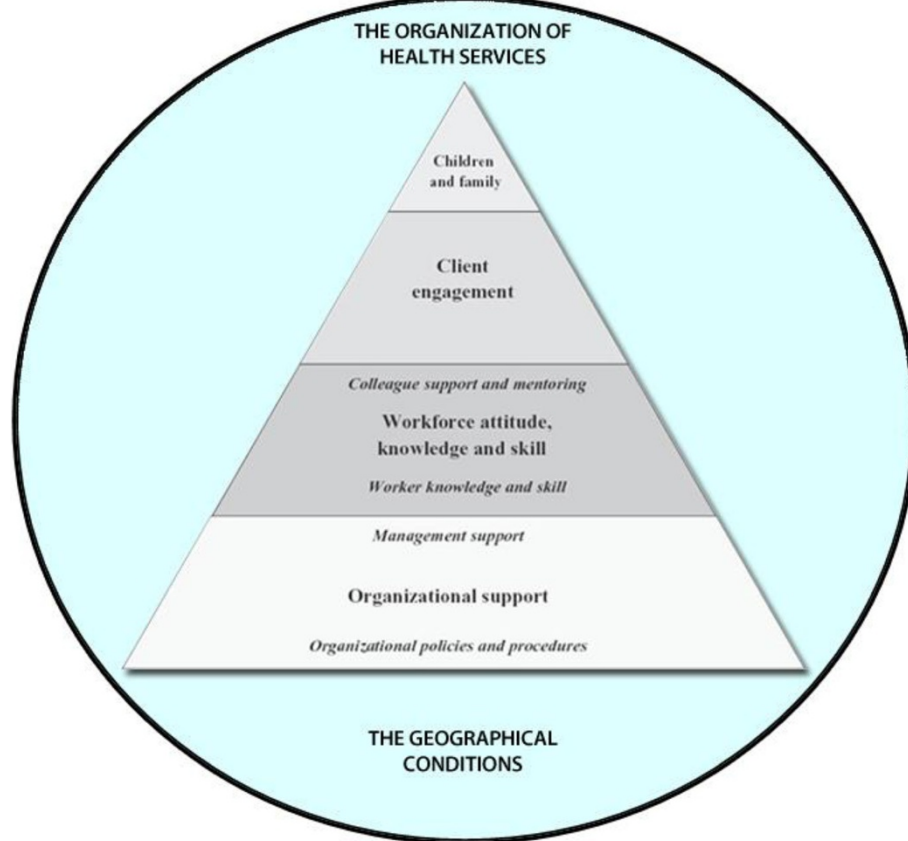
THE ORGANIZATION OF HEALTH SERVICES

Children and family

Client engagement

Colleague support and mentoring

Workforce attitude, knowledge and skill

Worker knowledge and skill

Management support

Organizational support

Organizational policies and procedures

THE GEOGRAPHICAL CONDITIONS